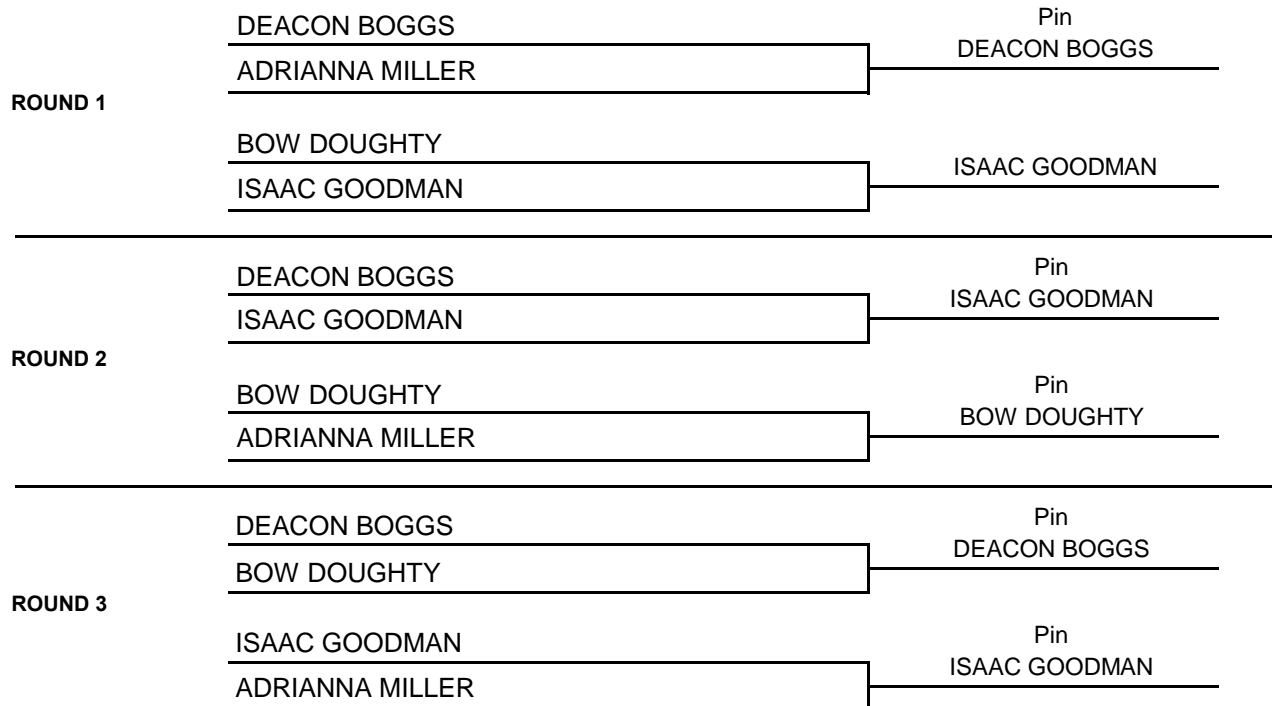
ROUND 1

DEACON BOGGS
ADRIANNA MILLER

Pin
DEACON BOGGS

BOW DOUGHTY
ISAAC GOODMAN

ISAAC GOODMAN

ROUND 2

DEACON BOGGS
ISAAC GOODMAN

Pin
ISAAC GOODMAN

BOW DOUGHTY
ADRIANNA MILLER

Pin
BOW DOUGHTY

ROUND 3

DEACON BOGGS
BOW DOUGHTY

Pin
DEACON BOGGS

ISAAC GOODMAN
ADRIANNA MILLER

Pin
ISAAC GOODMAN